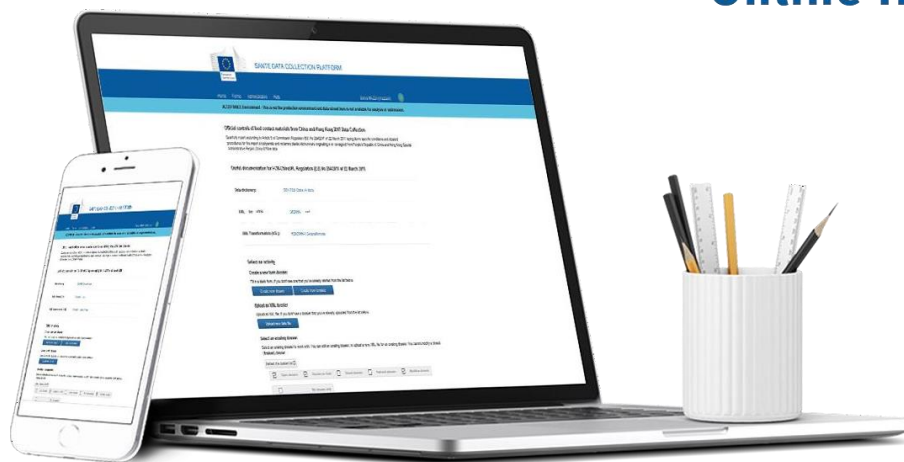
Online

SANTE DATA COLLECTION PLATFORM

Official controls of food contact materials from China and Hong Kong Data Collection

Select an activity

Create a new form dossier

Create new dossier

Create from template

Upload an XML dossier

Upload new data file

Select an existing dossier

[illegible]